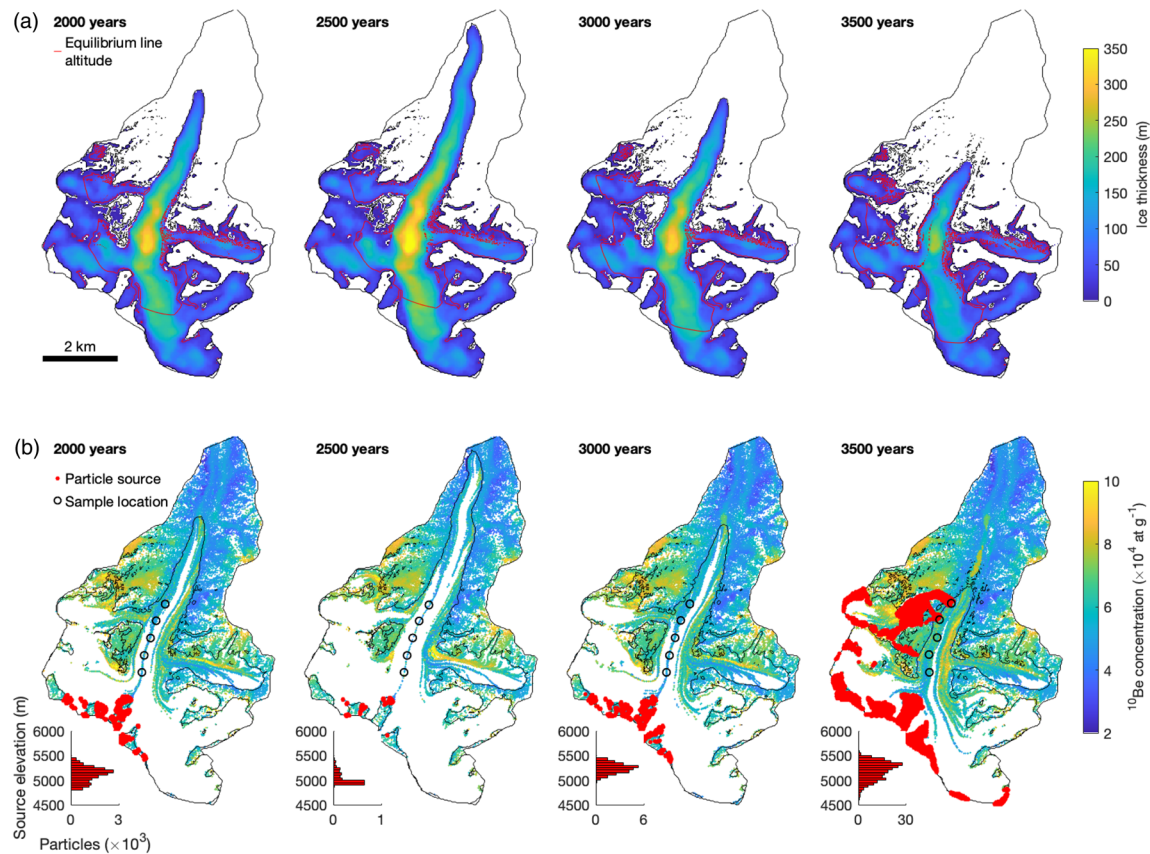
(a)

2000 years

Equilibrium line altitude

2500 years

3000 years

3500 years

2 km

350
300
250
200
150
100
50
0
Ice thickness (m)

(b)

2000 years

Particle source

Sample location

2500 years

3000 years

3500 years

6000
5500
5000
4500
0 3

6000
5500
5000
4500
0 1

6000
5500
5000
4500
0 6

6000
5500
5000
4500
0 30

Source elevation (m)

Particles ($\times 10^3$)

10
8
6
4
2
$^{10}$Be concentration ($\times 10^4$ at g$^{-1}$)